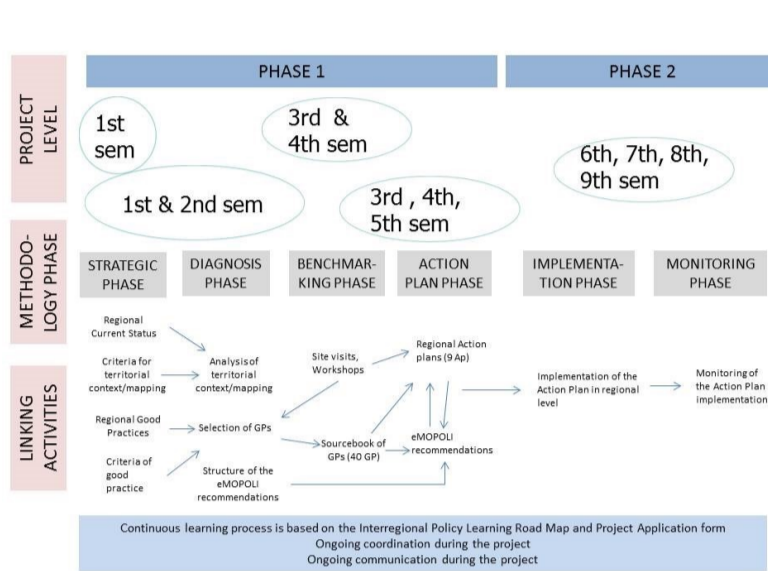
PROJECT LEVEL

PHASE 1

PHASE 2

1st sem

3rd & 4th sem

6th, 7th, 8th, 9th sem

1st & 2nd sem

3rd , 4th, 5th sem

METHODO-LOGY PHASE

STRATEGIC PHASE

DIAGNOSIS PHASE

BENCHMARKING PHASE

ACTION PLAN PHASE

IMPLEMENTATION PHASE

MONITORING PHASE

LINKING ACTIVITIES

Regional Current Status

Criteria for territorial context/mapping

Analysis of territorial context/mapping

Site visits, Workshops

Regional Action plans (9 Ap)

Implementation of the Action Plan in regional level

Monitoring of the Action Plan implementation

Regional Good Practices

Selection of GPs

Sourcebook of GPs (40 GP)

eMOPOLI recommendations

Criteria of good practice

Structure of the eMOPOLI recommendations

Continuous learning process is based on the Interregional Policy Learning Road Map and Project Application form
Ongoing coordination during the project
Ongoing communication during the project